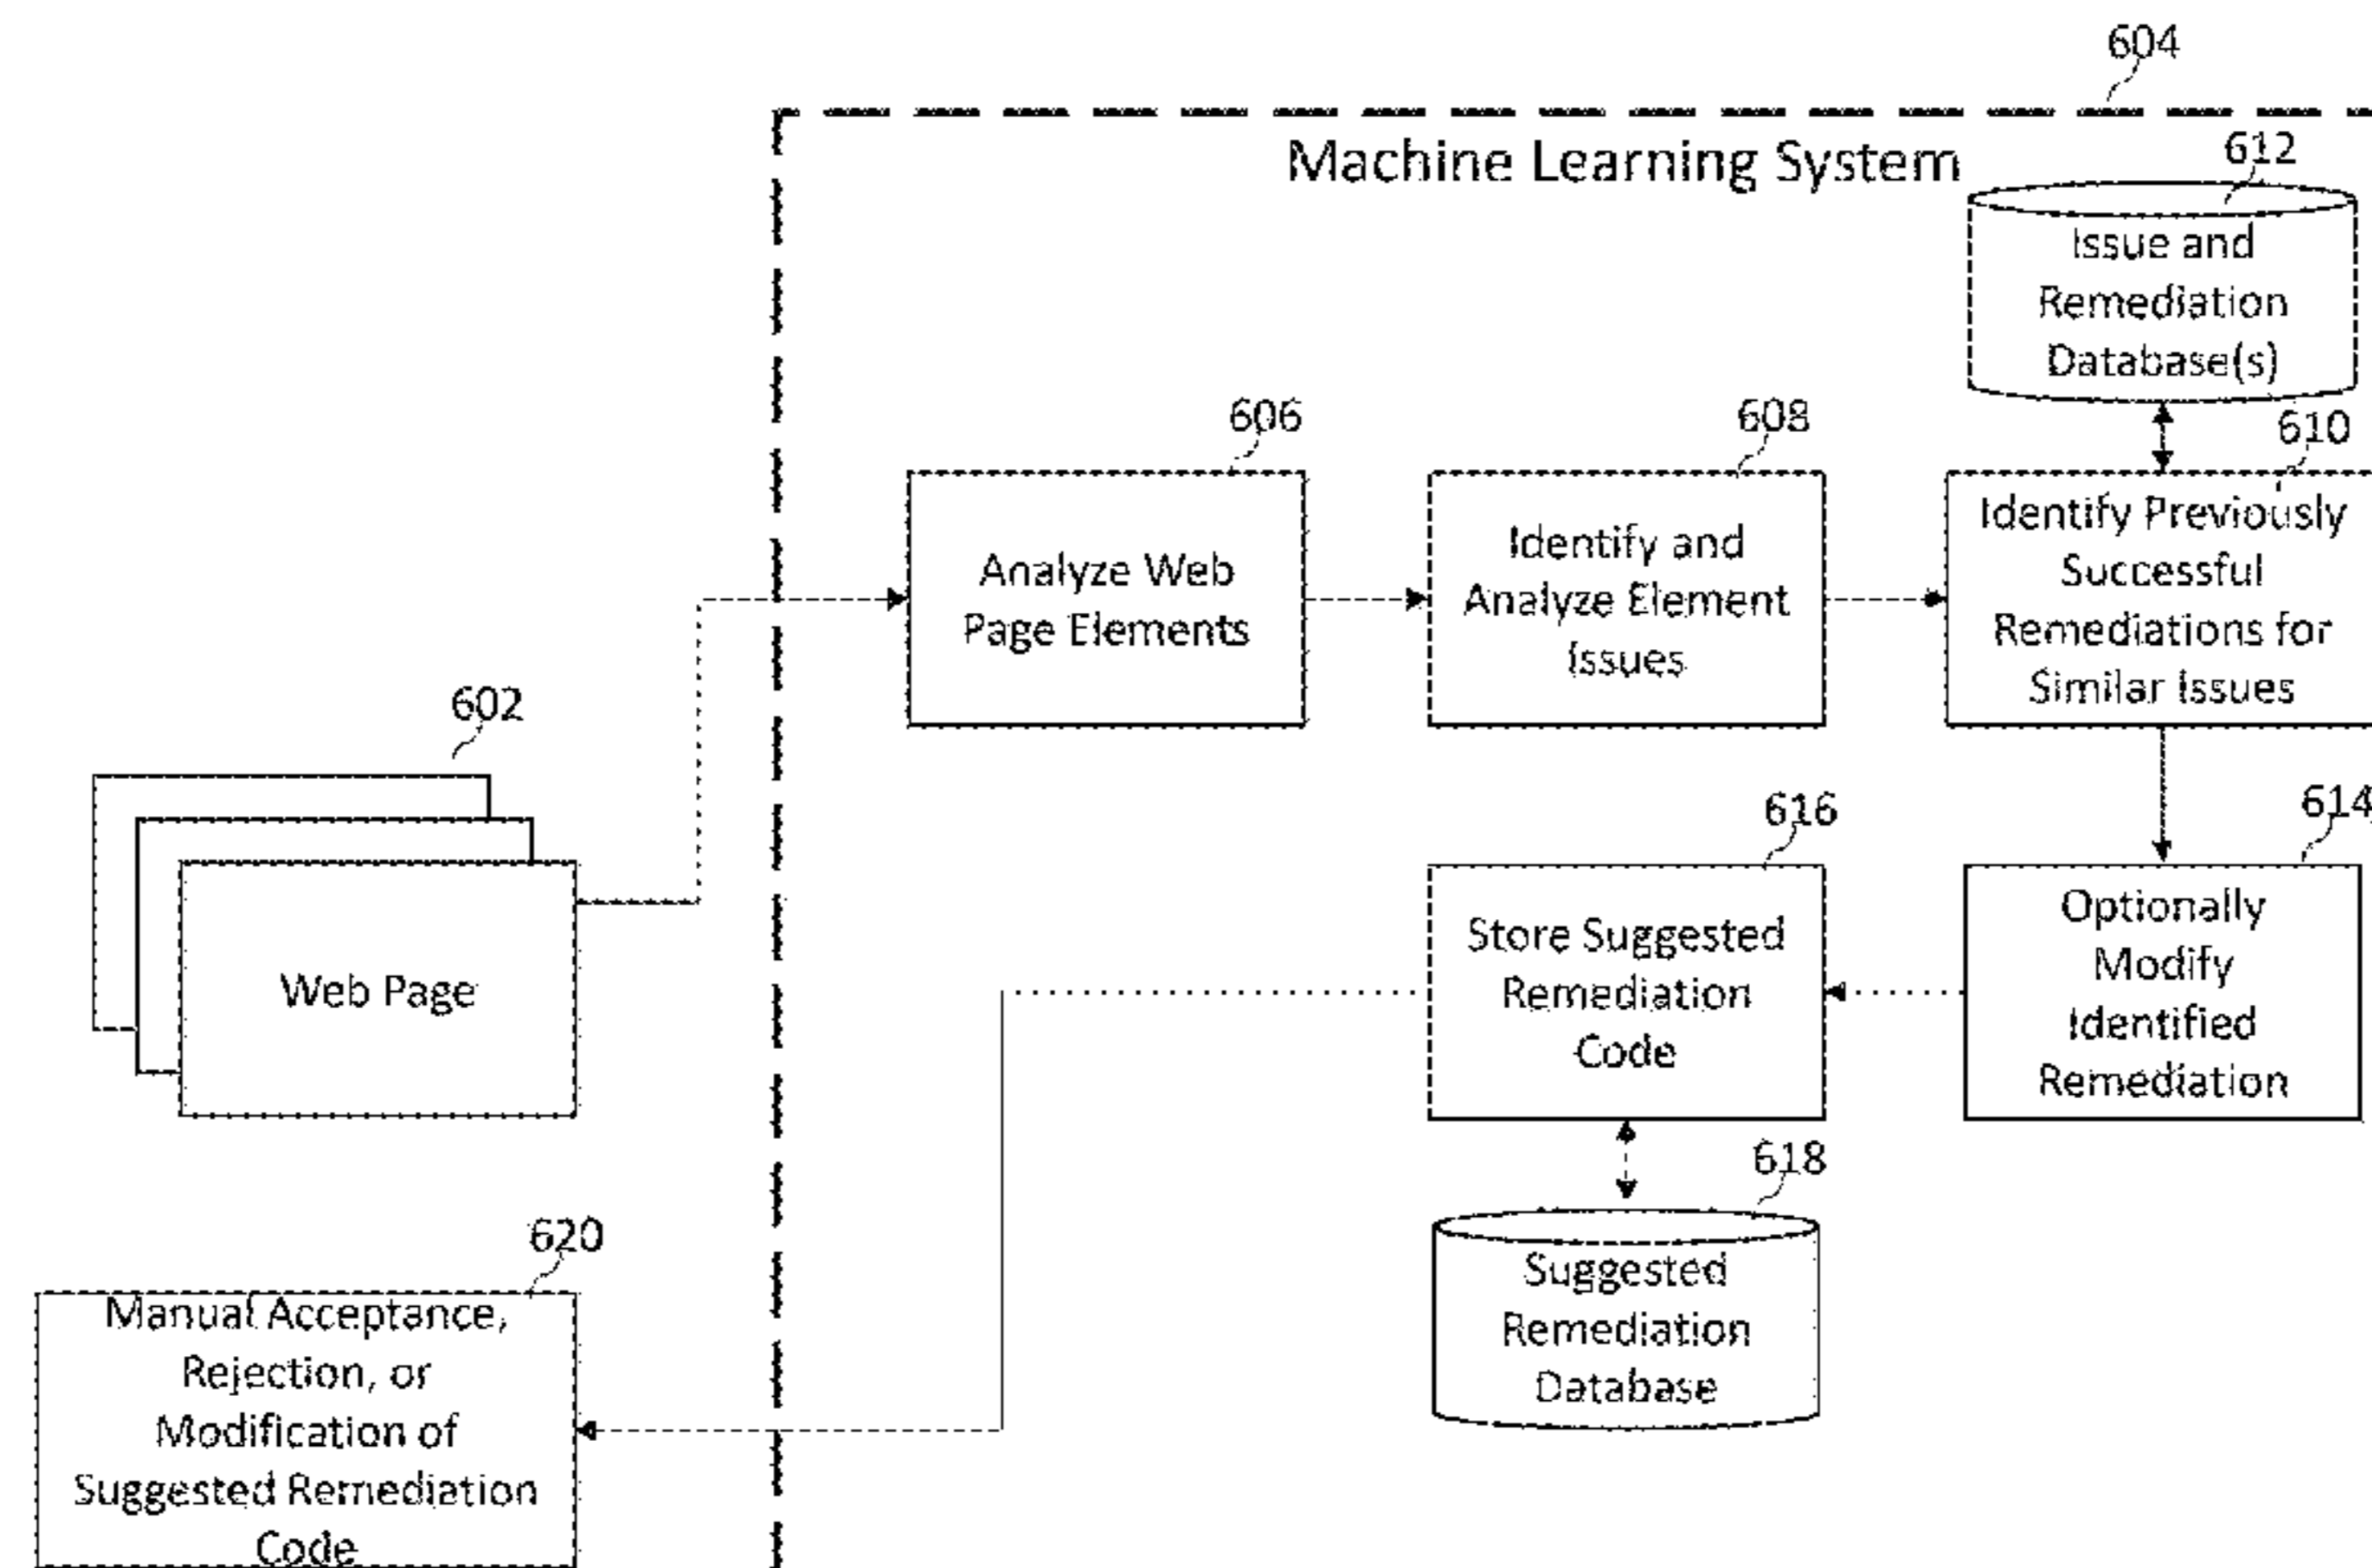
604

Machine Learning System

612

Issue and Remediation Database(s)

606

608

610

Analyze Web Page Elements

Identify and Analyze Element Issues

Identify Previously Successful Remediations for Similar Issues

602

Web Page

616

614

Store Suggested Remediation Code

Optionally Modify Identified Remediation

618

Suggested Remediation Database

620

Manual Acceptance, Rejection, or Modification of Suggested Remediation Code